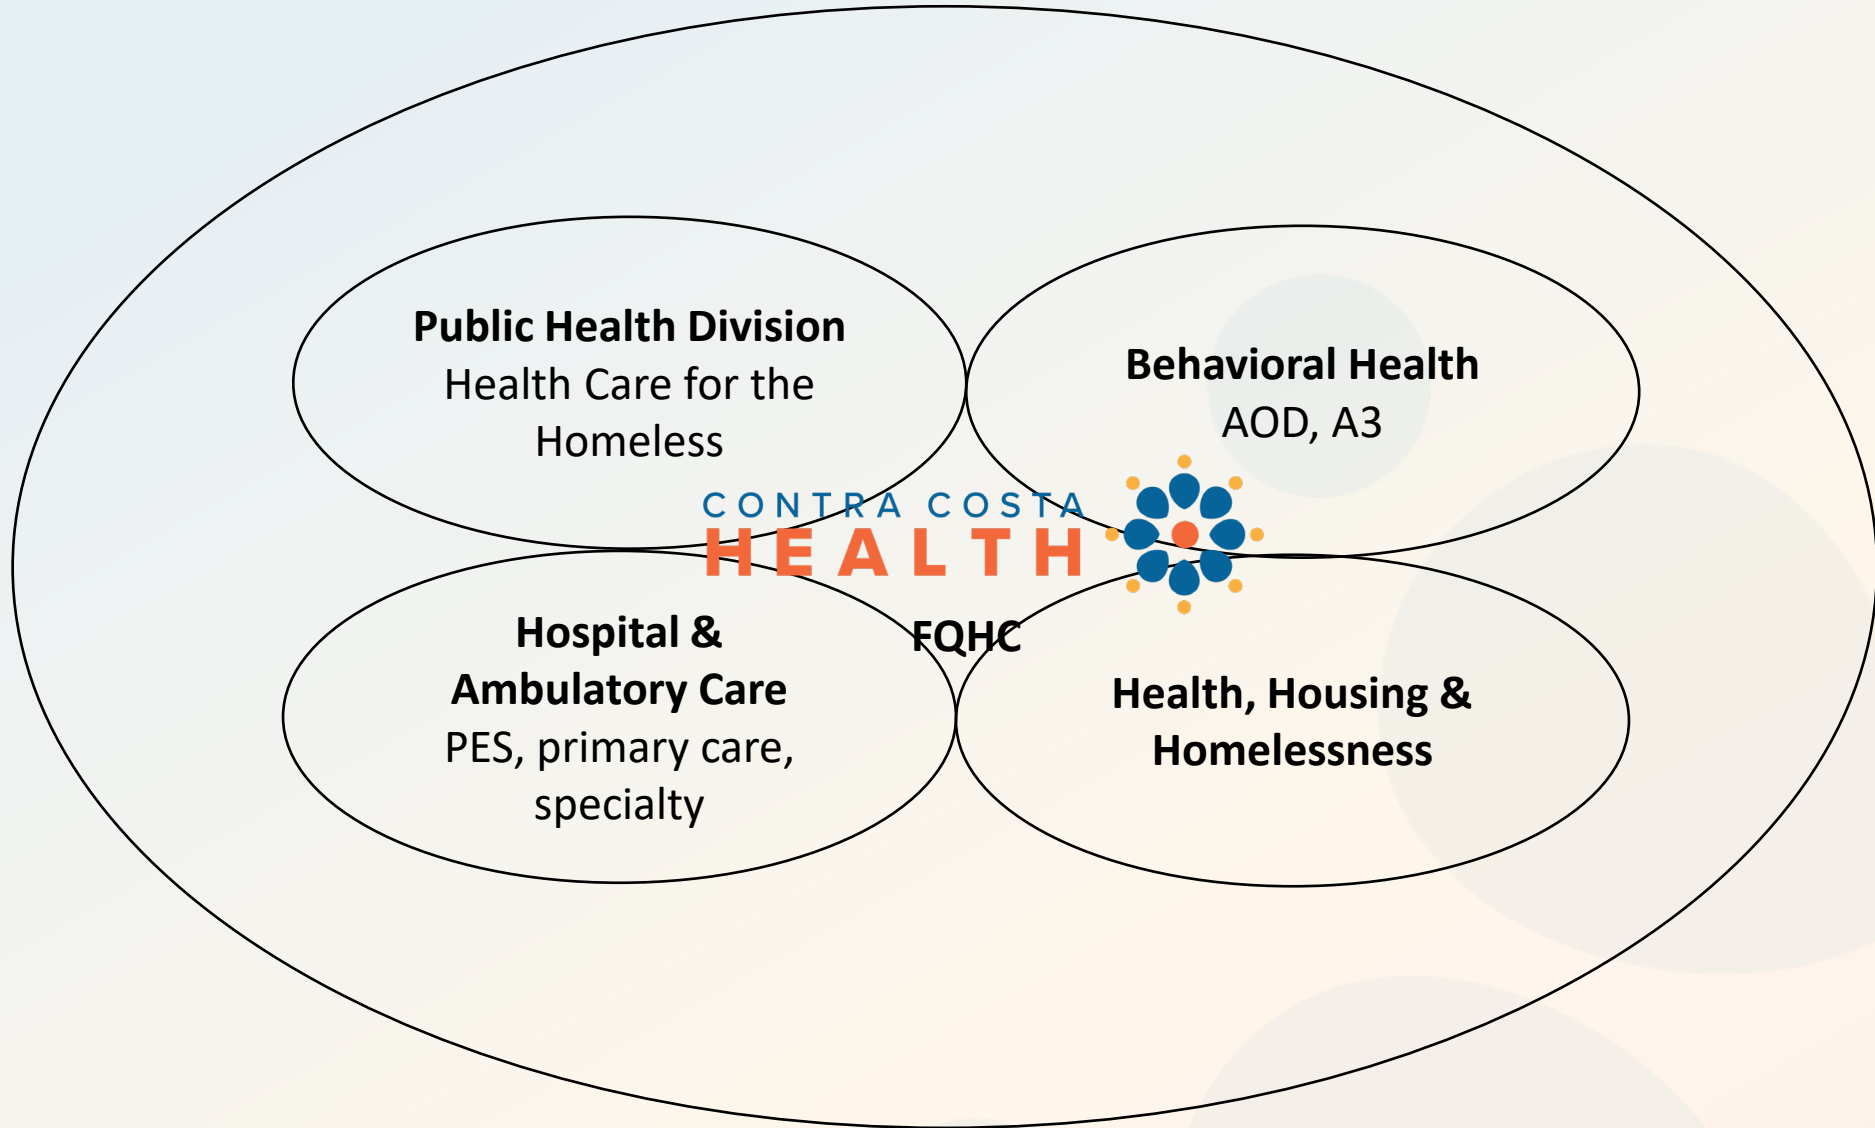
**Public Health Division**
Health Care for the Homeless

**Behavioral Health**
AOD, A3

CONTRA COSTA
HEALTH

**FQHC**

**Hospital & Ambulatory Care**
PES, primary care, specialty

**Health, Housing & Homelessness**